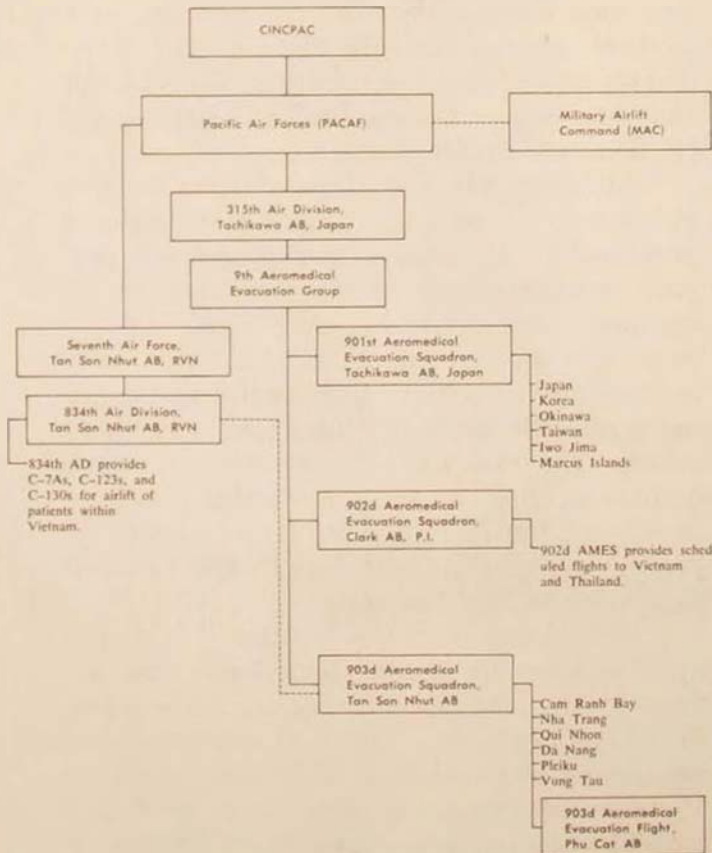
CINCPAC

Pacific Air Forces (PACAF)

Military Airlift Command (MAC)

315th Air Division, Tachikawa AB, Japan

9th Aeromedical Evacuation Group

Seventh Air Force, Tan Son Nhut AB, RVN

834th Air Division, Tan Son Nhut AB, RVN

834th AD provides C-7As, C-123s, and C-130s for airlift of patients within Vietnam.

901st Aeromedical Evacuation Squadron, Tachikawa AB, Japan

Japan
Korea
Okinawa
Taiwan
Iwo Jima
Marcus Islands

902d Aeromedical Evacuation Squadron, Clark AB, P.I.

902d AMES provides scheduled flights to Vietnam and Thailand.

903d Aeromedical Evacuation Squadron, Tan Son Nhut AB

Cam Ranh Bay
Nha Trang
Qui Nhon
Da Nang
Pleiku
Vung Tau

903d Aeromedical Evacuation Flight, Phu Cat AB